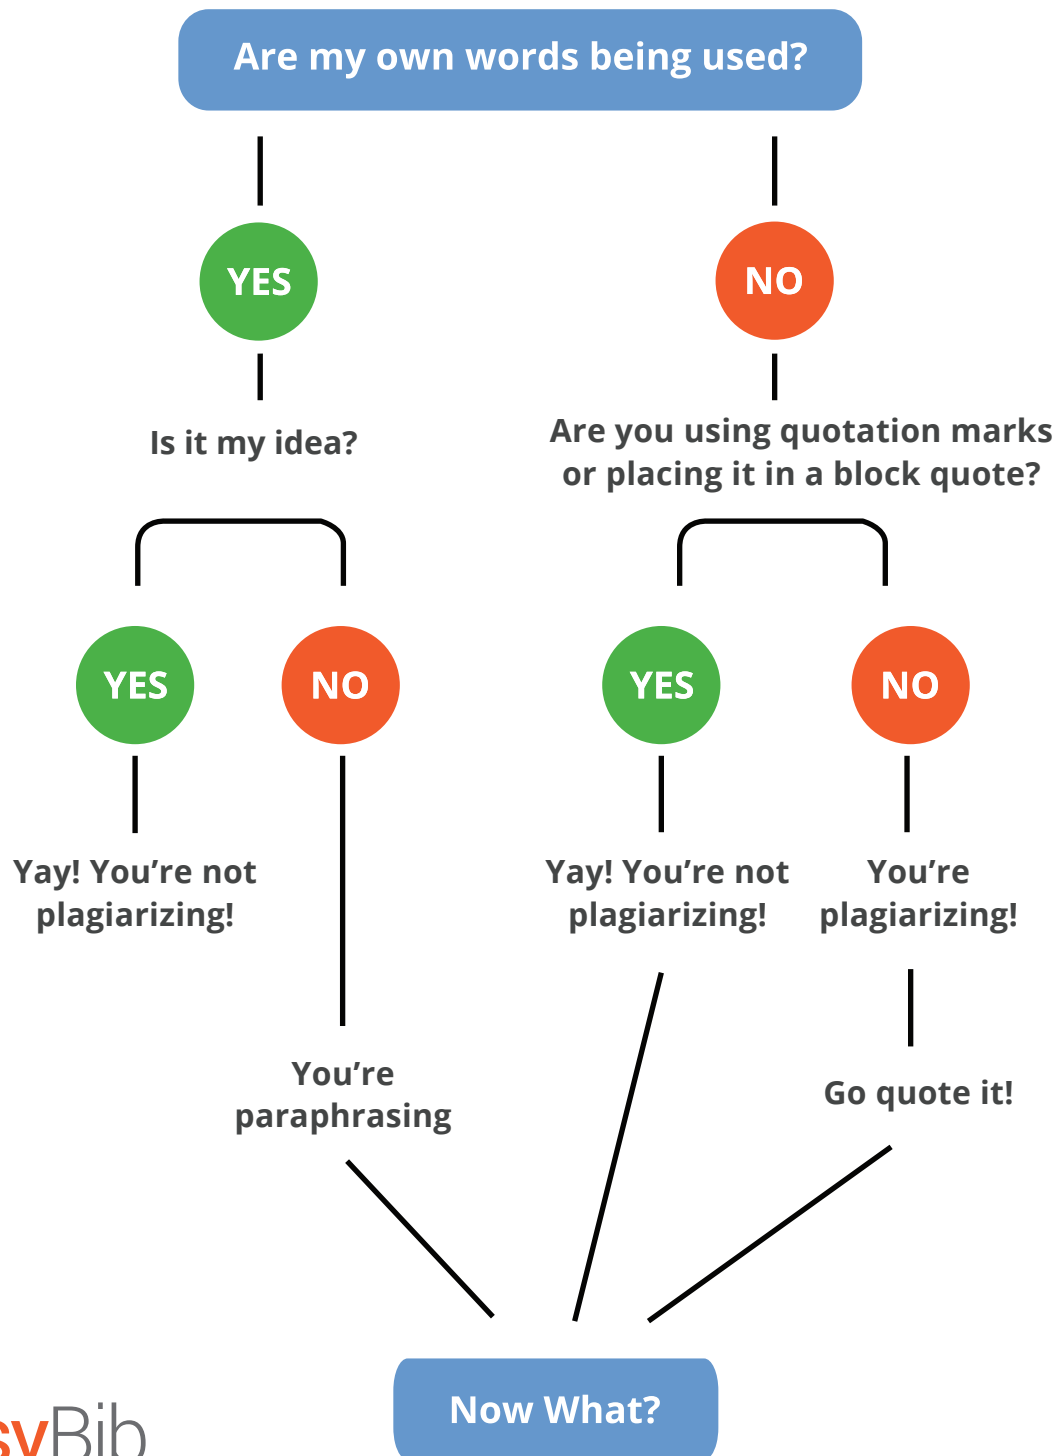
Are my own words being used?

YES

NO

Is it my idea?

Are you using quotation marks or placing it in a block quote?

YES

NO

YES

NO

Yay! You're not plagiarizing!

Yay! You're not plagiarizing!

You're plagiarizing!

You're paraphrasing

Go quote it!

Now What?

syBib